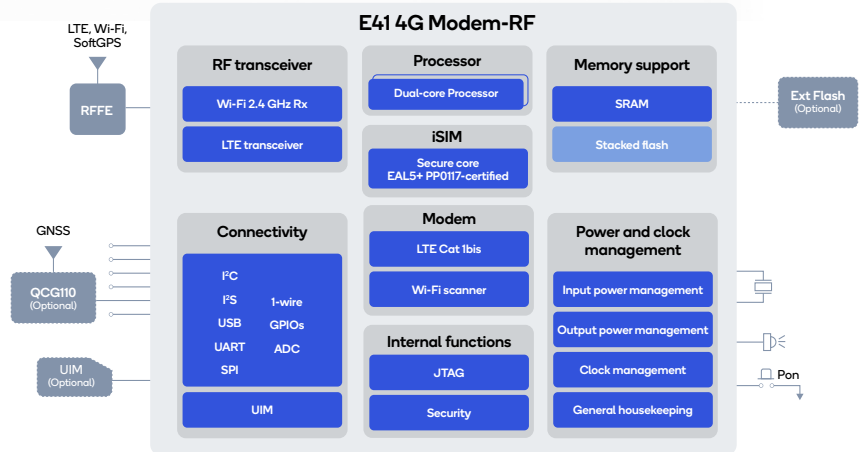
E41 4G Modem-RF

LTE, Wi-Fi, SoftGPS

RFFE

RF transceiver

Wi-Fi 2.4 GHz Rx

LTE transceiver

Processor

Dual-core Processor

iSIM

Secure core
EAL5+ PP0117-certified

Memory support

SRAM

Stacked flash

Ext Flash
(Optional)

GNSS

QCG110
(Optional)

UIM
(Optional)

Connectivity

I$^2$C

I$^2$S

USB

UART

SPI

1-wire

GPIOs

ADC

UIM

Modem

LTE Cat 1bis

Wi-Fi scanner

Internal functions

JTAG

Security

Power and clock management

Input power management

Output power management

Clock management

General housekeeping

Pon